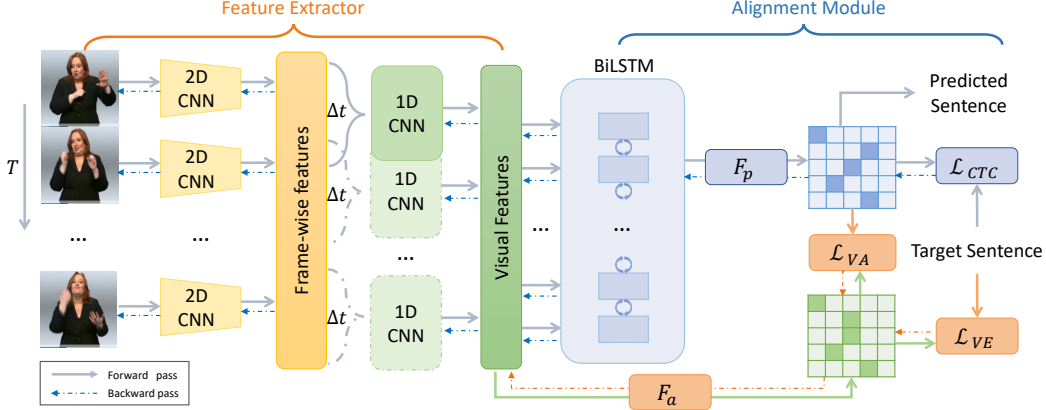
Feature Extractor

Alignment Module

T

2D CNN

2D CNN

...

...

2D CNN

Frame-wise features

$\Delta t$

$\Delta t$

$\Delta t$

1D CNN

1D CNN

...

1D CNN

Visual Features

...

BiLSTM

...

$F_p$

Predicted Sentence

$\mathcal{L}_{CTC}$

$\mathcal{L}_{VA}$

Target Sentence

$\mathcal{L}_{VE}$

$F_a$

Forward pass

Backward pass